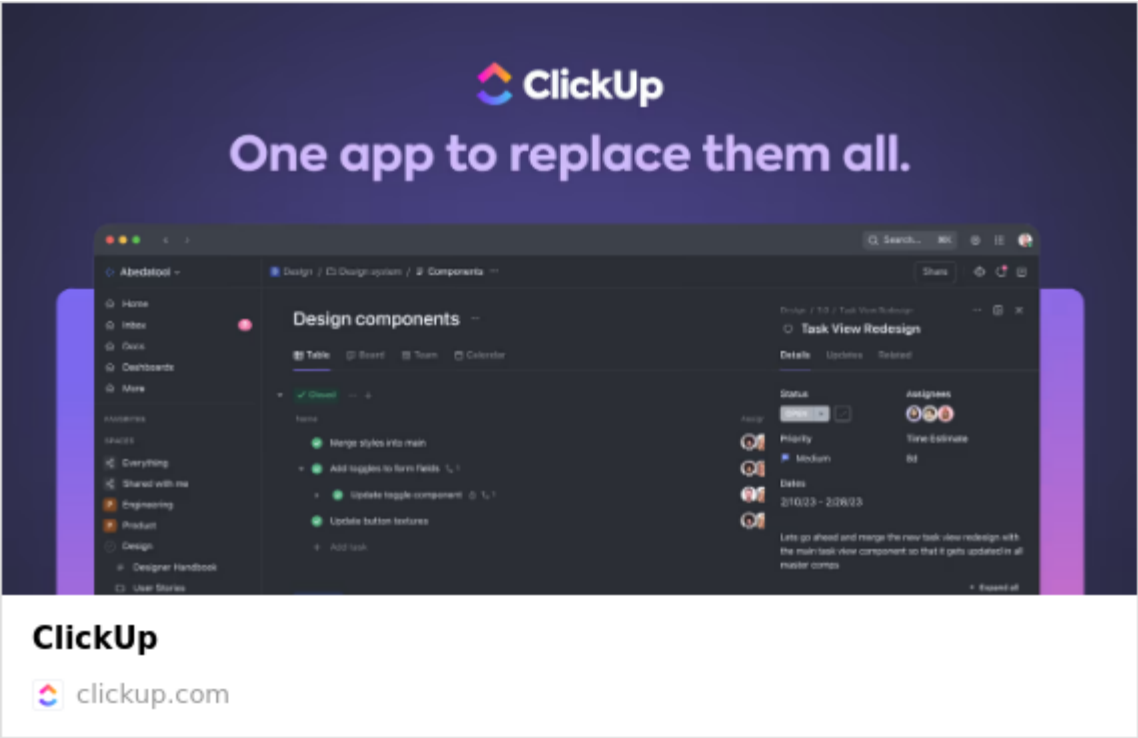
ClickUp

One app to replace them all.

Search... ⌘K

Abedatool

Design / Design system / Components

Share

Home
Inbox
Docs
Dashboards
More

FAVORITES

SPACES

Everything
Shared with me
Engineering
Product
Design
Designer Handbook
User Stories

Design components

Table Board Team Calendar

Closed

Name

Merge styles into main
Add toggles to form fields
Update toggle component
Update button textures
Add task

Task View Redesign

Details Updates Related

Status
Assignees
Priority
Medium
Time Estimate
8d
Dates
2/10/23 - 2/28/23

Lets go ahead and merge the new task view redesign with the main task view component so that it gets updated in all master comps

Expand all

ClickUp

clickup.com